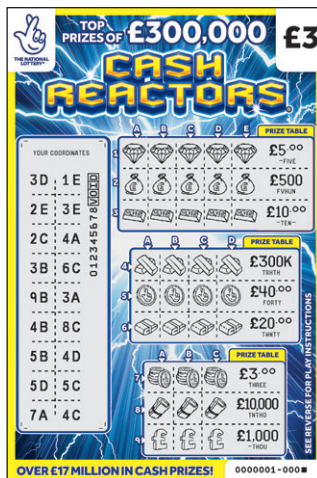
THE NATIONAL LOTTERY

TOP PRIZES OF £300,000

£3

CASH REACTORS

YOUR COORDINATES

3D 1E
2E 3E
2C 4A
3B 6C
9B 3A
4B 8C
5B 4D
5D 5C
7A 4C

VOID 012345678

A B C D E

PRIZE TABLE

1 £5.00 FIVE
2 £500 FVHUN
3 £10.00 TEN

A B C D

PRIZE TABLE

4 £300K TRHTH
5 £40.00 FORTY
6 £20.00 TWNTY

A B C

PRIZE TABLE

7 £3.00 THREE
8 £10000 TNTHO
9 £1,000 THOU

SEE REVERSE FOR PLAY INSTRUCTIONS

OVER £17 MILLION IN CASH PRIZES!

0000001-000